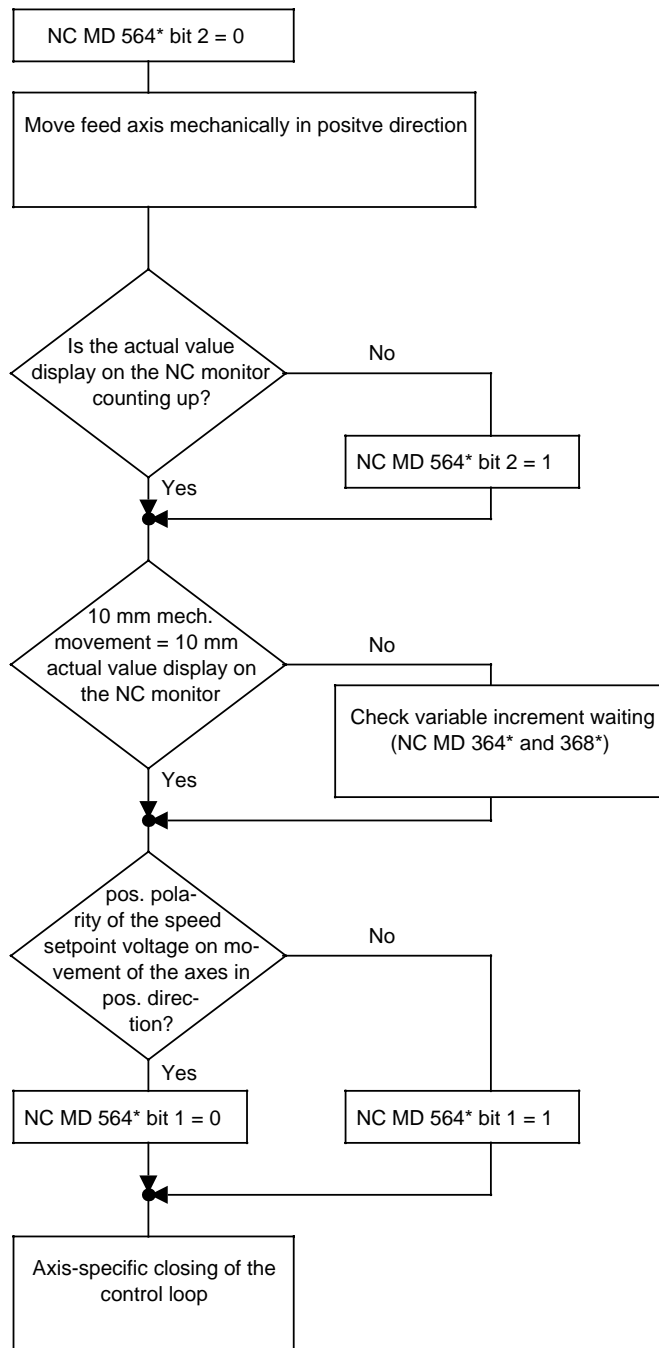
NC MD 564* bit 2 = 0

Move feed axis mechanically in positve direction

Is the actual value display on the NC monitor counting up?

No

NC MD 564* bit 2 = 1

Yes

10 mm mech. movement = 10 mm actual value display on the NC monitor

No

Check variable increment waiting (NC MD 364* and 368*)

Yes

pos. polarity of the speed setpoint voltage on movement of the axes in pos. direction?

No

Yes

NC MD 564* bit 1 = 0

NC MD 564* bit 1 = 1

Axis-specific closing of the control loop